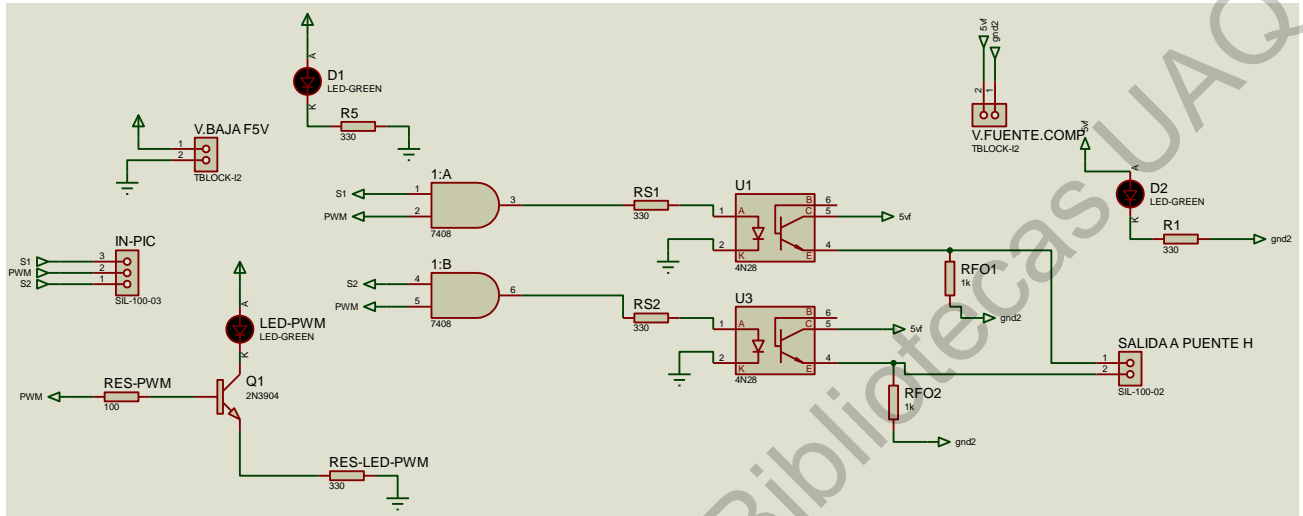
D1
LED-GREEN
A
K
R5
330

V.BAJA F5V
1
2
TBLOCK-I2

1:A
S1
1
PWM
2
3
7408

RS1
330

U1
1
A
2
K
6
B
5
C
4
E
4N28
5vf

5vf
gnd2
2
1
V.FUENTE.COMP
TBLOCK-I2

5vf
A
D2
LED-GREEN
K
R1
330
gnd2

IN-PIC
S1
PWM
S2
3
2
1
SIL-100-03

1:B
S2
4
PWM
5
6
7408

RS2
330

RFO1
1k
gnd2

U3
1
A
2
K
6
B
5
C
4
E
4N28
5vf

LED-PWM
LED-GREEN
A
K

SALIDA A PUENTE H
1
2
SIL-100-02

RES-PWM
PWM
100
Q1
2N3904

RFO2
1k
gnd2

RES-LED-PWM
330

BibliotecasUAQ